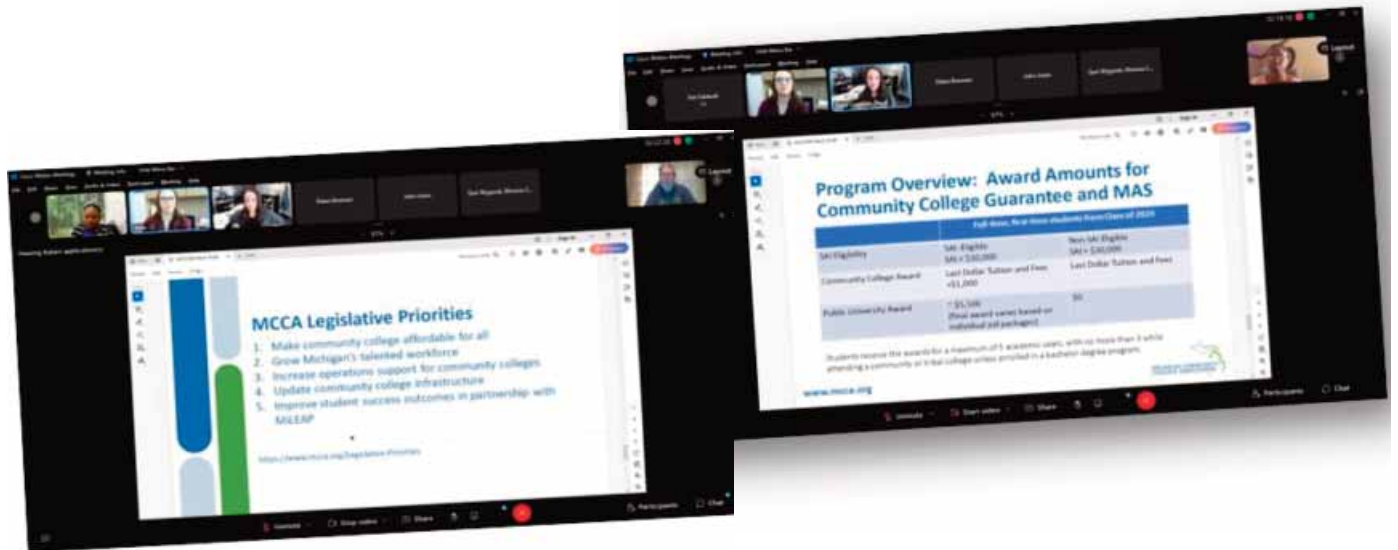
MCCA Legislative Priorities
1. Make community college affordable for all
2. Grow Michigan's talented workforce
3. Increase operations support for community colleges
4. Update community college infrastructure
5. Improve student success outcomes in partnership with MiLEAP

https://www.mcca.org/legislative-priorities

Unmute
Stop video
Share
Participants
Chat

Program Overview: Award Amounts for Community College Guarantee and MAS

| | Fall 2024, first-time students from Class of 2023 | |
|---|---|---|
| SAI Eligibility | SAI-Eligible SAI < $30,000 | Non-SAI-Eligible SAI > $30,000 |
| Community College Award | Last Dollar Tuition and Fees +$1,000 | Last Dollar Tuition and Fees |
| Public University Award | ~$5,500 (final award varies based on individual aid packages) | $0 |

Students receive the awards for a maximum of 5 academic years, with no more than 3 while attending a community or tribal college unless enrolled in a bachelor degree program.

www.mcca.org

Unmute
Start video
Share
Participants
Chat